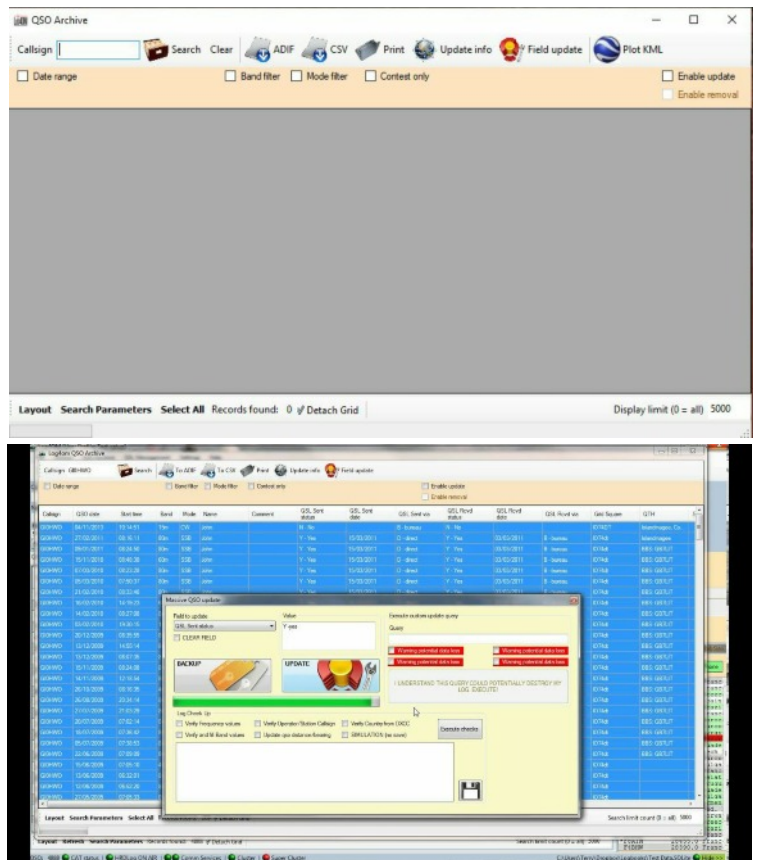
QSO Archive

Callsign Search Clear ADIF CSV Print Update info Field update Plot KML

Date range Band filter Mode filter Contest only Enable update Enable removal

Layout Search Parameters Select All Records found: 0 Detach Grid Display limit (0 = all) 5000

Logger32 QSO Archive

Callsign G0HWO Search To ADIF To CSV Print Update info Field update

Date range Band filter Mode filter Contest only Enable update Enable removal

| Callsign | QSO date | Start time | Band | Mode | Name | Comment | QSL Sent status | QSL Sent date | QSL Sent via | QSL Rcvd status | QSL Rcvd date | QSL Rcvd via | Grid Square | QTH |
|---|---|---|---|---|---|---|---|---|---|---|---|---|---|---|
| G0HWO | 04/11/2012 | 13:14:51 | 17m | CW | John | | N - No | | B - bureau | N - No | | B - bureau | IO74ET | Manchester, Co |
| G0HWO | 27/02/2011 | 16:16:11 | 80m | SSB | John | | Y - Yes | 15/03/2011 | D - direct | Y - Yes | 03/03/2011 | B - bureau | IO74ft | Manchester |
| G0HWO | 09/01/2011 | 08:34:56 | 80m | SSB | John | | Y - Yes | 15/03/2011 | D - direct | Y - Yes | 03/03/2011 | B - bureau | IO74ft | B83 0RU, UT |
| G0HWO | 15/11/2010 | 09:40:38 | 80m | SSB | John | | Y - Yes | 15/03/2011 | D - direct | Y - Yes | 03/03/2011 | B - bureau | IO74ft | B83 0RU, UT |
| G0HWO | 07/05/2010 | 06:23:28 | 80m | SSB | John | | Y - Yes | 15/03/2011 | D - direct | Y - Yes | 03/03/2011 | B - bureau | IO74ft | B83 0RU, UT |
| G0HWO | 05/05/2010 | 07:50:37 | 80m | SSB | John | | Y - Yes | 15/03/2011 | D - direct | Y - Yes | 25/03/2011 | B - bureau | IO74ft | B83 0RU, UT |

Massive QSO update

Field to update Value
QSL Sent status Y yes
CLEAR FIELD

BACKUP UPDATE

Execute custom update query
Query
Warning potential data loss Warning potential data loss
Warning potential data loss Warning potential data loss
I UNDERSTAND THIS QUERY COULD POTENTIALLY DESTROY MY LOG. EXECUTE!

Log Check Up
Verify Frequency values Verify Operator/Station Callsign Verify Country from DXCC
Verify and fill Band values Update qso distance/bearing SIMULATION (no save)
Execute checks

Layout Search Parameters Select All Records found Detach Grid Search limit count (0 = all) 5000

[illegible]